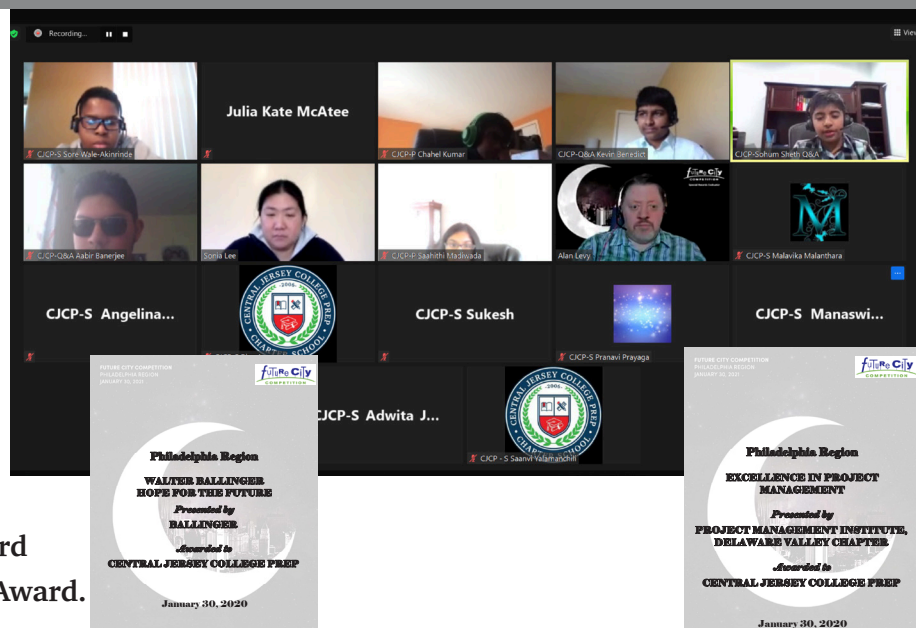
Recording...

View

CJCP-S Sore Wale-Akinrinde

Julia Kate McAtee

CJCP-P Chahel Kumar

CJCP-Q&A Kevin Benedict

CJCP-Sohum Sheth Q&A

CJCP-Q&A Aabir Banerjee

Sonia Lee

CJCP-P Saahithi Madiwada

Alan Levy

CJCP-S Malavika Malanthara

CJCP-S Angelina...

CENTRAL JERSEY COLLEGE PREP CHARTER SCHOOL 2006

CJCP-S Sukesh

CJCP-S Pranavi Prayaga

CJCP-S Manaswi...

CJCP-S Adwita J...

CJCP - S Saanvi Yalamanchili

FUTURE CITY COMPETITION
PHILADELPHIA REGION
JANUARY 30, 2021

Future City COMPETITION

Philadelphia Region

WALTER BALLINGER HOPE FOR THE FUTURE

Presented by

BALLINGER

Awarded to

CENTRAL JERSEY COLLEGE PREP

January 30, 2020

FUTURE CITY COMPETITION
PHILADELPHIA REGION
JANUARY 30, 2021

Future City COMPETITION

Philadelphia Region

EXCELLENCE IN PROJECT MANAGEMENT

Presented by

PROJECT MANAGEMENT INSTITUTE, DELAWARE VALLEY CHAPTER

Awarded to

CENTRAL JERSEY COLLEGE PREP

January 30, 2020

rd

Award.